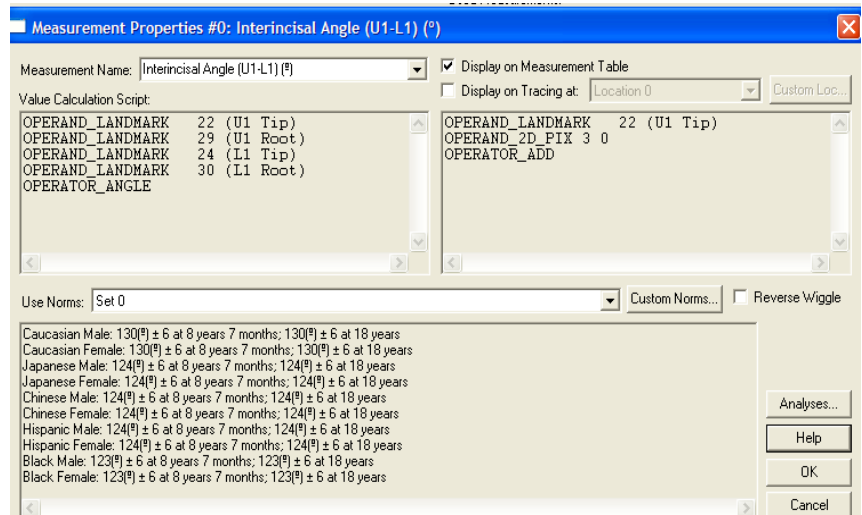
Measurement Properties #0: Interincisal Angle (U1-L1) (°)

Measurement Name: Interincisal Angle (U1-L1) (º)

Display on Measurement Table

Display on Tracing at: Location 0

Custom Loc...

Value Calculation Script:

OPERAND_LANDMARK 22 (U1 Tip)
OPERAND_LANDMARK 29 (U1 Root)
OPERAND_LANDMARK 24 (L1 Tip)
OPERAND_LANDMARK 30 (L1 Root)
OPERATOR_ANGLE

OPERAND_LANDMARK 22 (U1 Tip)
OPERAND_2D_PIX 3 0
OPERATOR_ADD

Use Norms: Set 0

Custom Norms...

Reverse Wiggle

Caucasian Male: 130(º) ± 6 at 8 years 7 months; 130(º) ± 6 at 18 years
Caucasian Female: 130(º) ± 6 at 8 years 7 months; 130(º) ± 6 at 18 years
Japanese Male: 124(º) ± 6 at 8 years 7 months; 124(º) ± 6 at 18 years
Japanese Female: 124(º) ± 6 at 8 years 7 months; 124(º) ± 6 at 18 years
Chinese Male: 124(º) ± 6 at 8 years 7 months; 124(º) ± 6 at 18 years
Chinese Female: 124(º) ± 6 at 8 years 7 months; 124(º) ± 6 at 18 years
Hispanic Male: 124(º) ± 6 at 8 years 7 months; 124(º) ± 6 at 18 years
Hispanic Female: 124(º) ± 6 at 8 years 7 months; 124(º) ± 6 at 18 years
Black Male: 123(º) ± 6 at 8 years 7 months; 123(º) ± 6 at 18 years
Black Female: 123(º) ± 6 at 8 years 7 months; 123(º) ± 6 at 18 years

Analyses...

Help

OK

Cancel